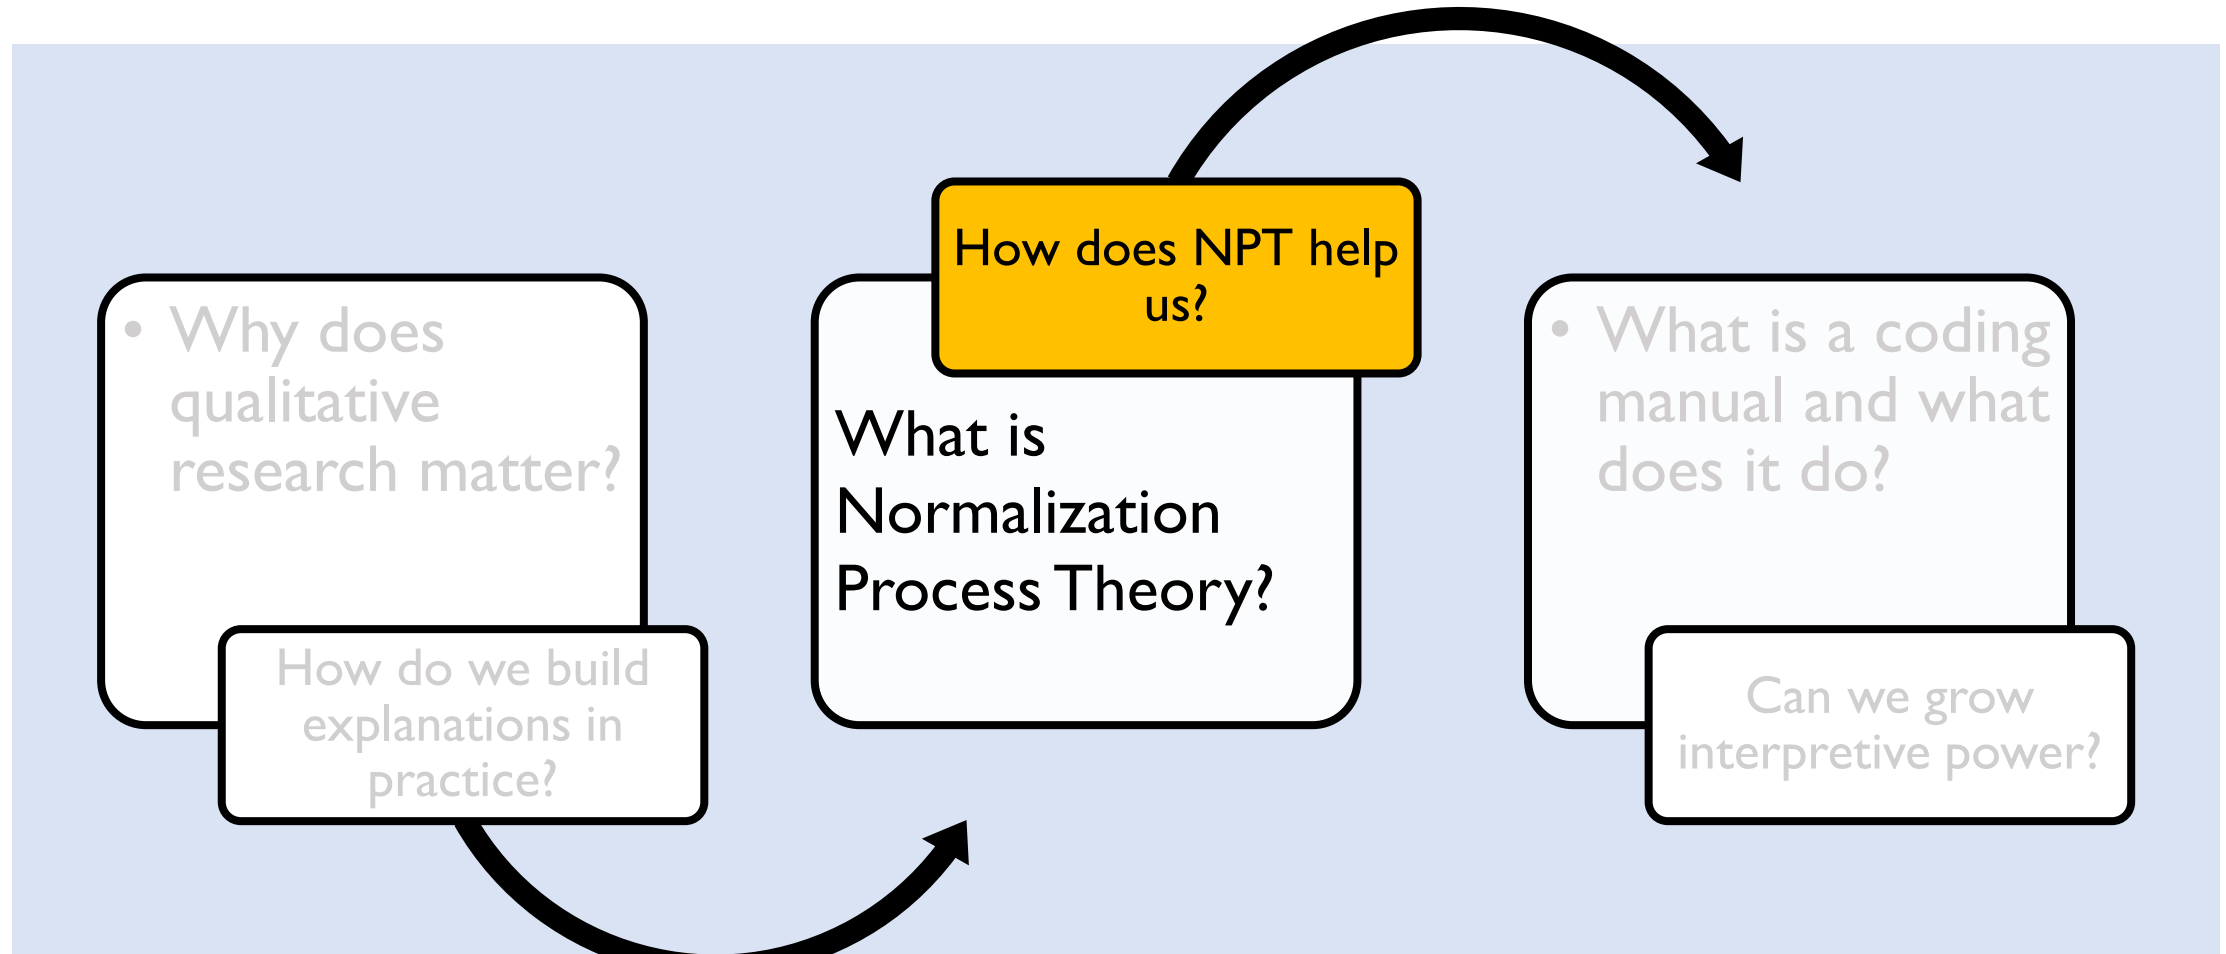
• Why does qualitative research matter?

How do we build explanations in practice?

How does NPT help us?

What is Normalization Process Theory?

• What is a coding manual and what does it do?

Can we grow interpretive power?